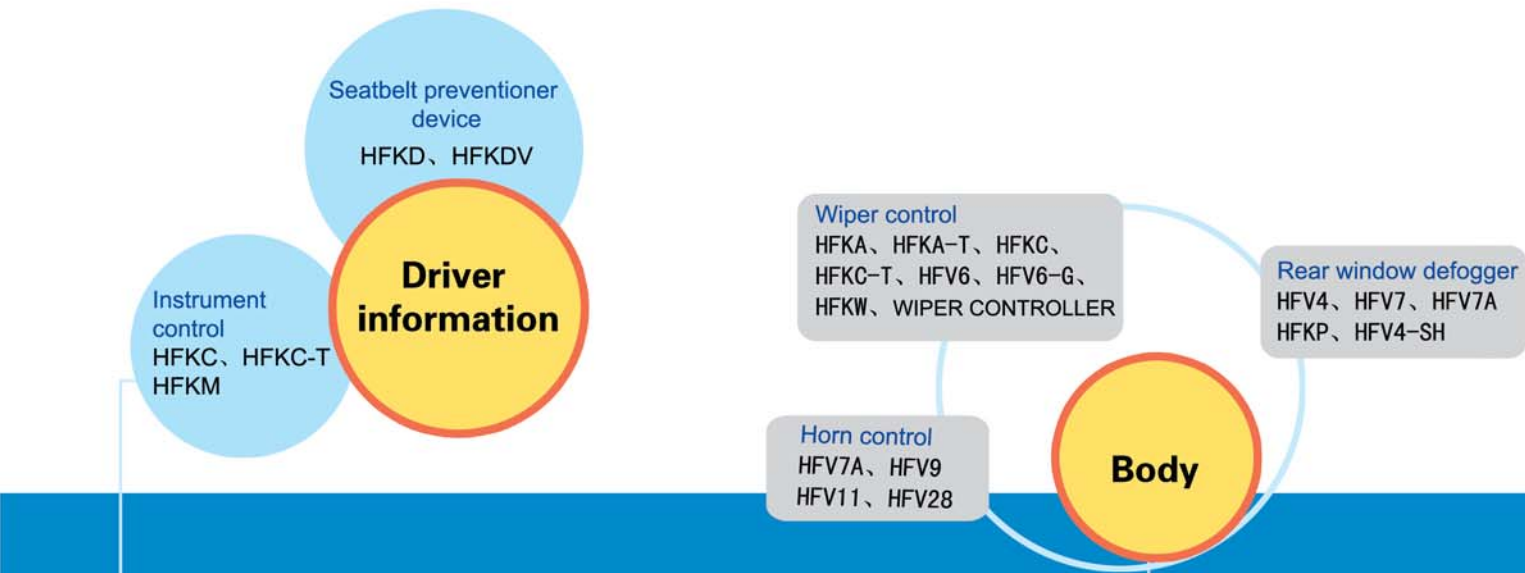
Seatbelt preventioner device
HFKD、HFKDV

Instrument control
HFKC、HFKC-T
HFKM

Driver information

Wiper control
HFKA、HFKA-T、HFKC、
HFKC-T、HFV6、HFV6-G、
HFKW、WIPER CONTROLLER

Rear window defogger
HFV4、HFV7、HFV7A
HFKP、HFV4-SH

Horn control
HFV7A、HFV9
HFV11、HFV28

Body